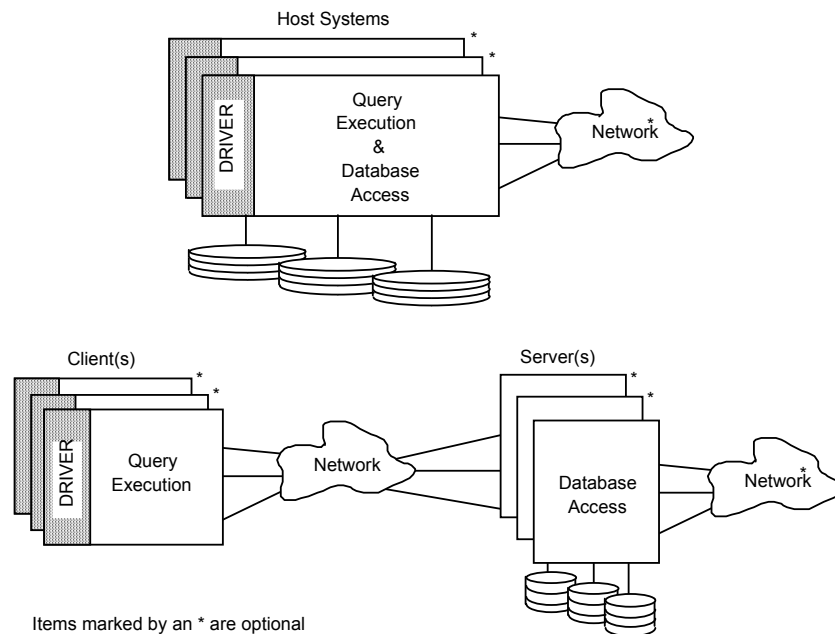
Host Systems

*

*

DRIVER

Query Execution & Database Access

Network*

Client(s)

*

*

DRIVER

Query Execution

Network

Server(s)

*

*

Database Access

Network*

Items marked by an * are optional